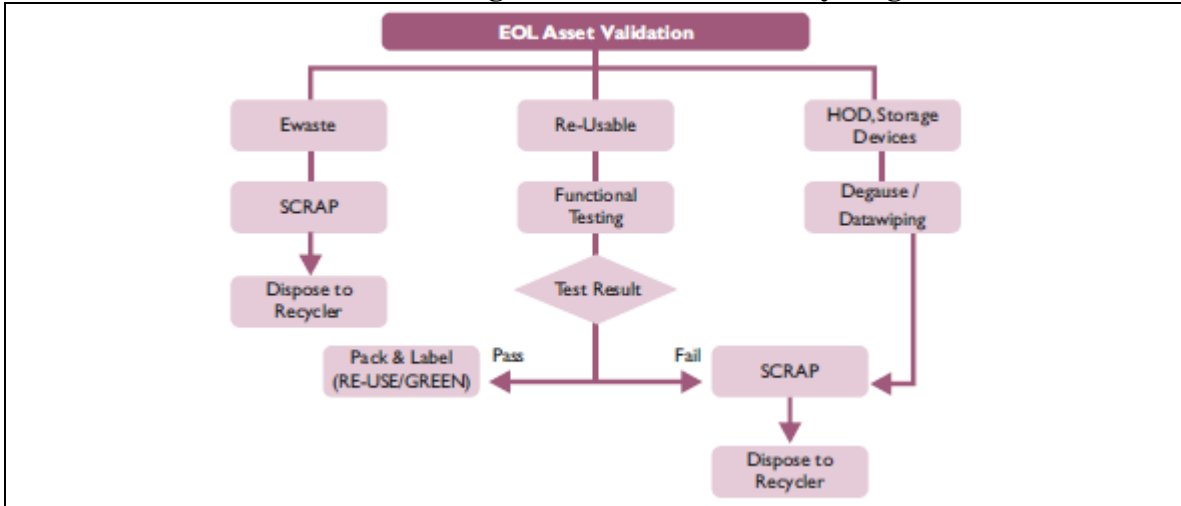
EOL Asset Validation

Ewaste

SCRAP

Dispose to Recycler

Re-Usable

Functional Testing

Test Result

Pass

Pack & Label (RE-USE/GREEN)

Fail

HOD, Storage Devices

Degause / Datawiping

SCRAP

Dispose to Recycler